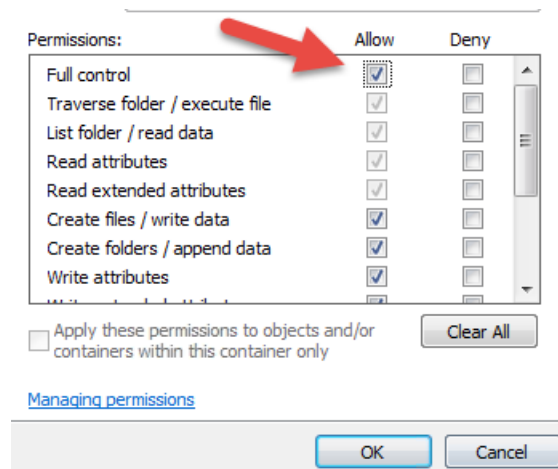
| Permissions: | Allow | Deny |
|---|---|---|
| Full control | ☑ | ☐ |
| Traverse folder / execute file | ☑ | ☐ |
| List folder / read data | ☑ | ☐ |
| Read attributes | ☑ | ☐ |
| Read extended attributes | ☑ | ☐ |
| Create files / write data | ☑ | ☐ |
| Create folders / append data | ☑ | ☐ |
| Write attributes | ☑ | ☐ |
| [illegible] | | |

Apply these permissions to objects and/or containers within this container only

Clear All

Managing permissions

OK

Cancel